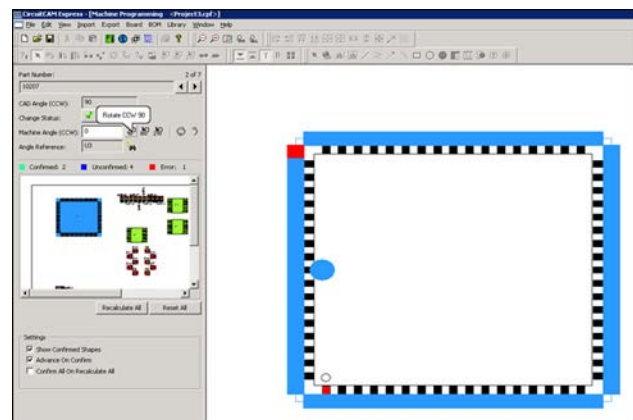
CircuitCAM Express - [Machine Programming <Project3.cpf>]

File Edit View Import Export Board BOM Library Window Help

Part Number:

2 of 7

10207

CAD Angle (CCW): 90

Change Status:

Rotate CCW 90

Machine Angle (CCW): 0

Angle Reference: U3

Confirmed: 2

Unconfirmed: 4

Error: 1

Recalculate All

Reset All

Settings

Show Confirmed Shapes

Advance On Confirm

Confirm All On Recalculate All